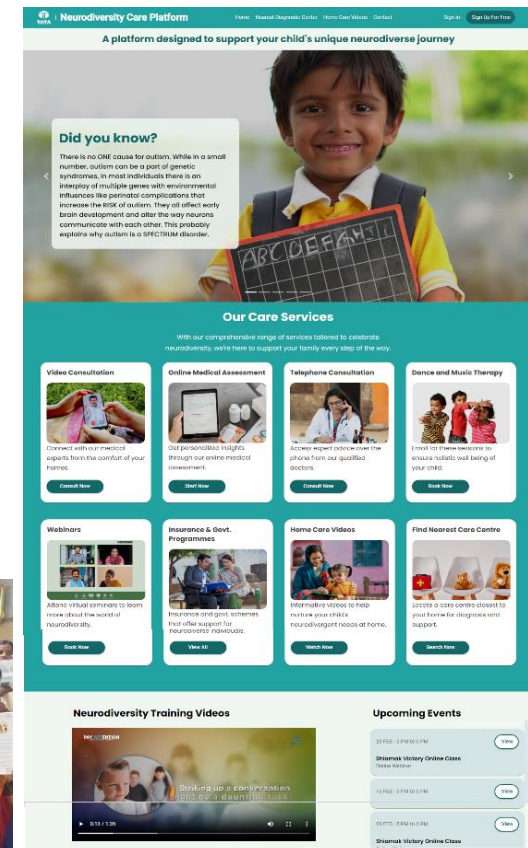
TATA Neurodiversity Care Platform

Home Nearest Diagnostic Center Home Care Videos Contact

Sign In Sign Up For Free

A platform designed to support your child's unique neurodiverse journey

Did you know?

There is no ONE cause for autism. While in a small number, autism can be a part of genetic syndromes, in most individuals there is an interplay of multiple genes with environmental influences like perinatal complications that increase the RISK of autism. They all affect early brain development and alter the way neurons communicate with each other. This probably explains why autism is a SPECTRUM disorder.

ABCDEFG

Our Care Services

With our comprehensive range of services tailored to celebrate neurodiversity, we're here to support your family every step of the way.

Video Consultation
Connect with our medical experts from the comfort of your homes.
Consult Now

Online Medical Assessment
Get personalized insights through our online medical assessment.
Start Now

Telephone Consultation
Access expert advice over the phone from our qualified doctors.
Consult Now

Dance and Music Therapy
Enroll for these lessons to ensure holistic well being of your child.
Book Now

Webinars
Attend virtual seminars to learn more about the world of neurodiversity.
Book Now

Insurance & Govt. Programmes
Insurance and govt. schemes that offer support for neurodiverse individuals.
View All

Home Care Videos
Informative videos to help nurture your child's neurodivergent needs at home.
Watch Now

Find Nearest Care Centre
Locate a care centre closest to your home for diagnosis and support.
Search Now

Neurodiversity Training Videos

Striking up a conversation can be a daunting task

0:13 / 1:35

Upcoming Events

20 FEB | 3 PM to 6 PM
Shiamak Victory Online Class
View

15 FEB | 3 PM to 6 PM
View

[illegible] | 3 PM to 6 PM
Shiamak Victory Online Class
View